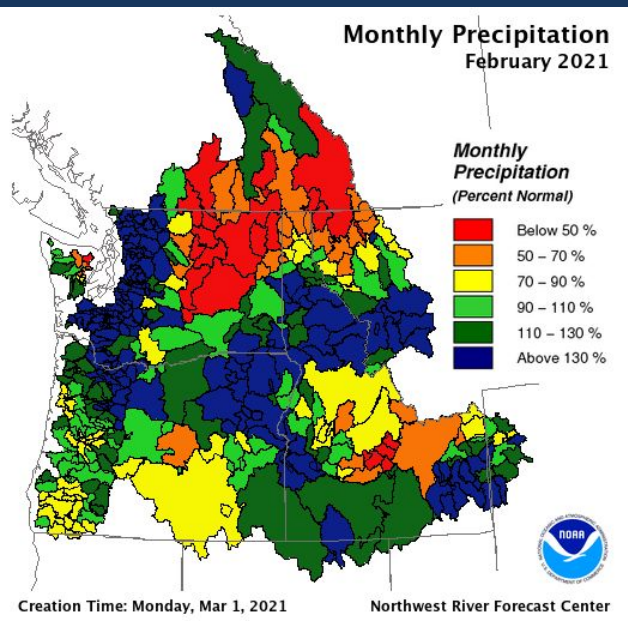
Monthly Precipitation
February 2021

Monthly Precipitation
(Percent Normal)

Below 50 %
50 – 70 %
70 – 90 %
90 – 110 %
110 – 130 %
Above 130 %

NOAA

Creation Time: Monday, Mar 1, 2021

Northwest River Forecast Center